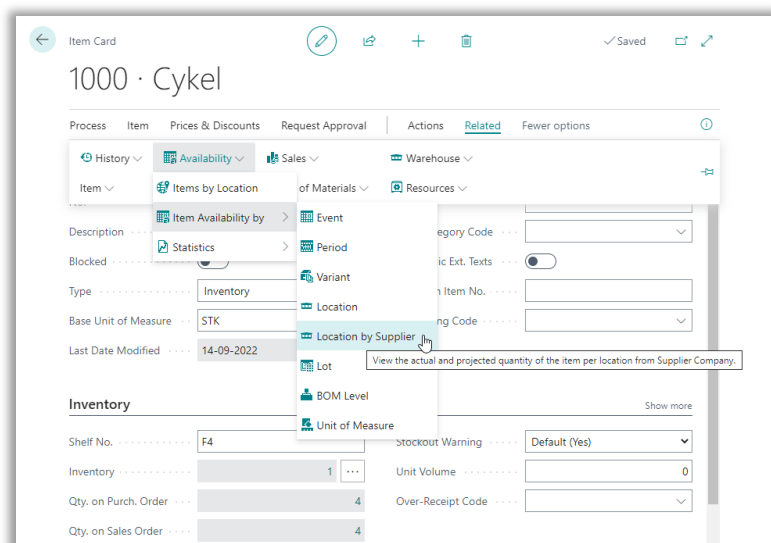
Item Card

✓Saved

1000 · Cykel

Process Item Prices & Discounts Request Approval Actions Related Fewer options

History Availability Sales Warehouse

Item of Materials Resources

Items by Location

Item Availability by

Statistics

Event

Period

Variant

Location

Location by Supplier

Lot

BOM Level

Unit of Measure

View the actual and projected quantity of the item per location from Supplier Company.

Description

Blocked

Type Inventory

Base Unit of Measure STK

Last Date Modified 14-09-2022

egory Code

ic Ext. Texts

n Item No.

ng Code

Inventory

Show more

Shelf No. F4

Inventory 1

Qty. on Purch. Order 4

Qty. on Sales Order 4

Stockout Warning Default (Yes)

Unit Volume 0

Over-Receipt Code